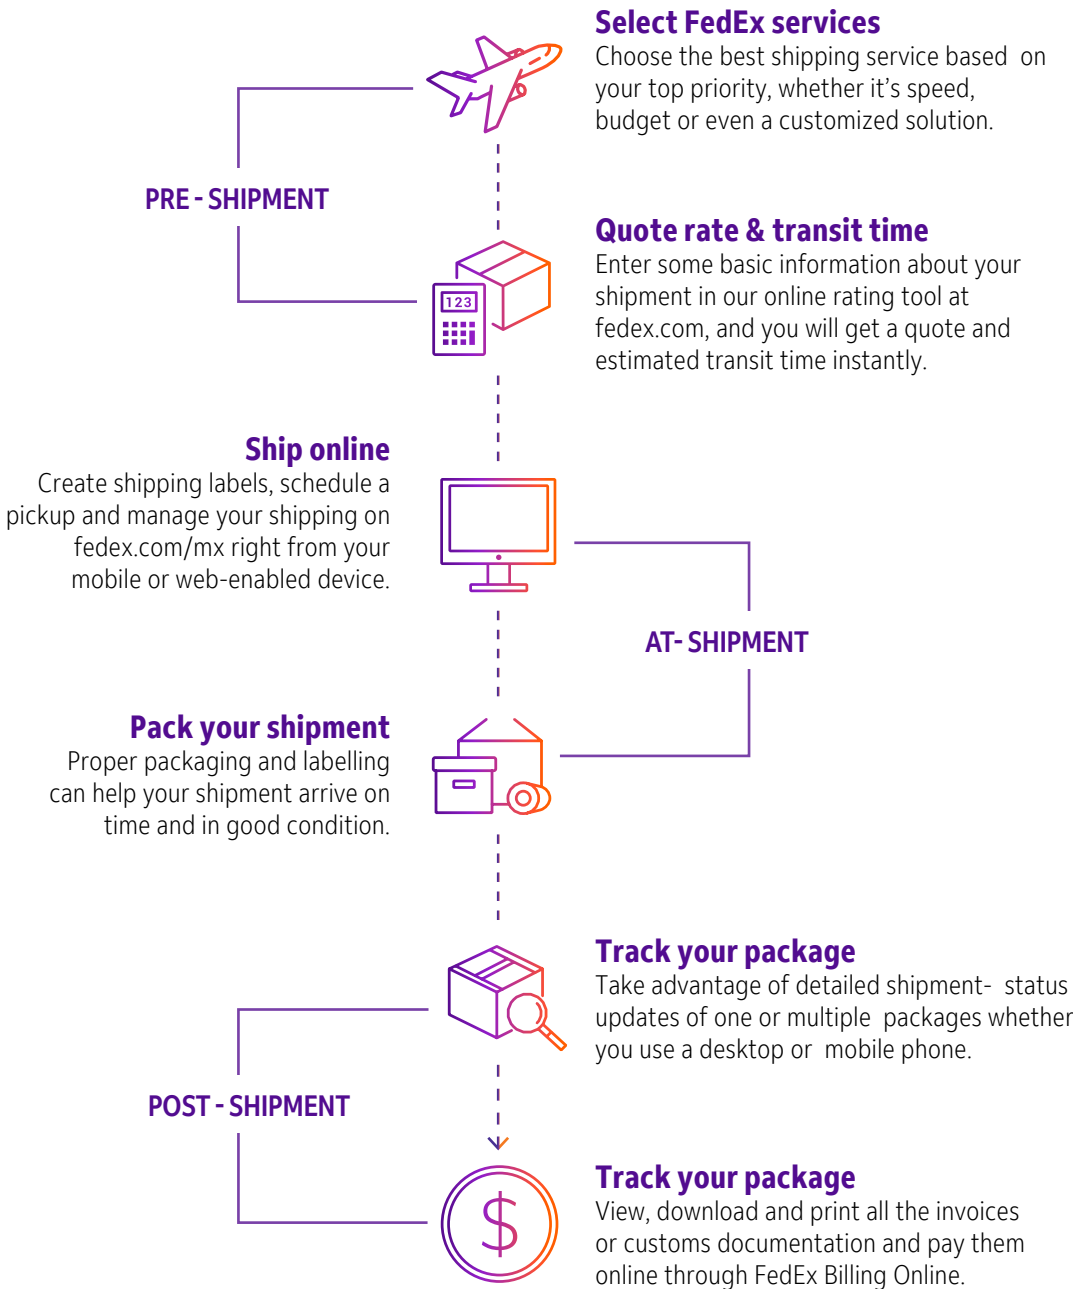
Select FedEx services
Choose the best shipping service based on your top priority, whether it's speed, budget or even a customized solution.

PRE - SHIPMENT

123

Quote rate & transit time
Enter some basic information about your shipment in our online rating tool at fedex.com, and you will get a quote and estimated transit time instantly.

Ship online
Create shipping labels, schedule a pickup and manage your shipping on fedex.com/mx right from your mobile or web-enabled device.

AT- SHIPMENT

Pack your shipment
Proper packaging and labelling can help your shipment arrive on time and in good condition.

Track your package
Take advantage of detailed shipment- status updates of one or multiple packages whether you use a desktop or mobile phone.

POST - SHIPMENT

$

Track your package
View, download and print all the invoices or customs documentation and pay them online through FedEx Billing Online.